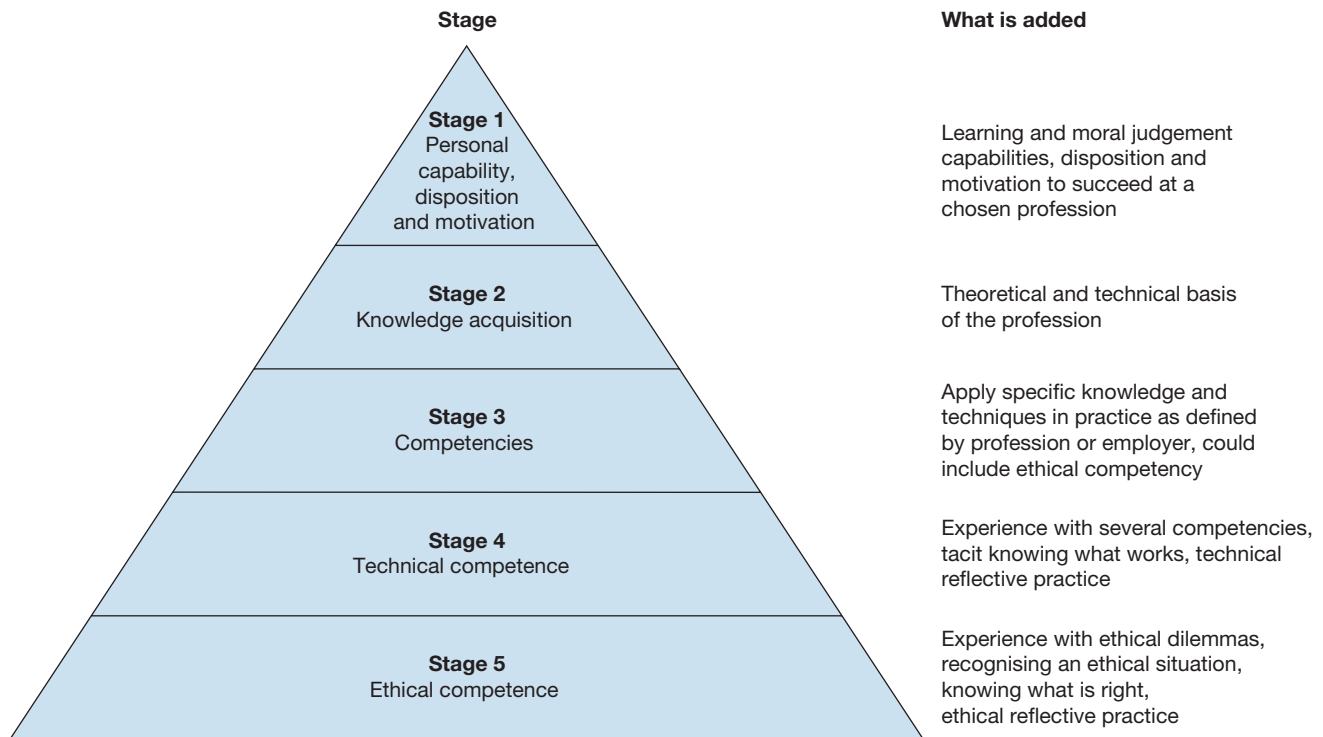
Stage

What is added

Stage 1
Personal capability, disposition and motivation

Learning and moral judgement capabilities, disposition and motivation to succeed at a chosen profession

Stage 2
Knowledge acquisition

Theoretical and technical basis of the profession

Stage 3
Competencies

Apply specific knowledge and techniques in practice as defined by profession or employer, could include ethical competency

Stage 4
Technical competence

Experience with several competencies, tacit knowing what works, technical reflective practice

Stage 5
Ethical competence

Experience with ethical dilemmas, recognising an ethical situation, knowing what is right, ethical reflective practice